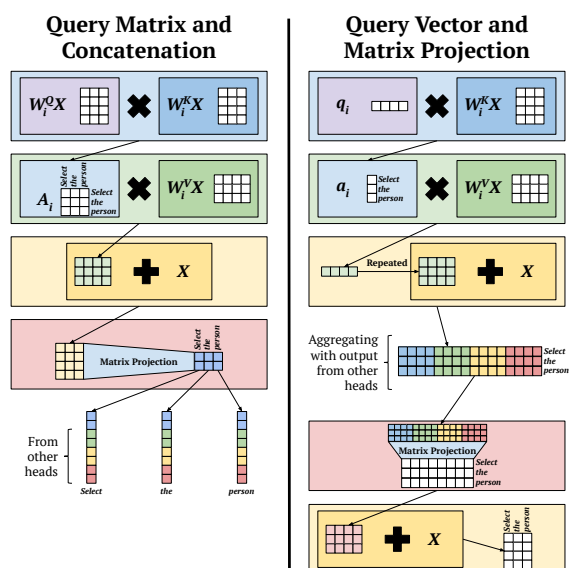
Query Matrix and Concatenation

$W_i^Q X$ $W_i^K X$

$A_i$ Select the person Select the person $W_i^V X$

$X$

Matrix Projection Select the person

From other heads

Select the person

Query Vector and Matrix Projection

$q_i$ $W_i^K X$

$a_i$ Select the person $W_i^V X$

Repeated $X$

Aggregating with output from other heads

Select the person

Matrix Projection

Select the person

$X$

Select the person